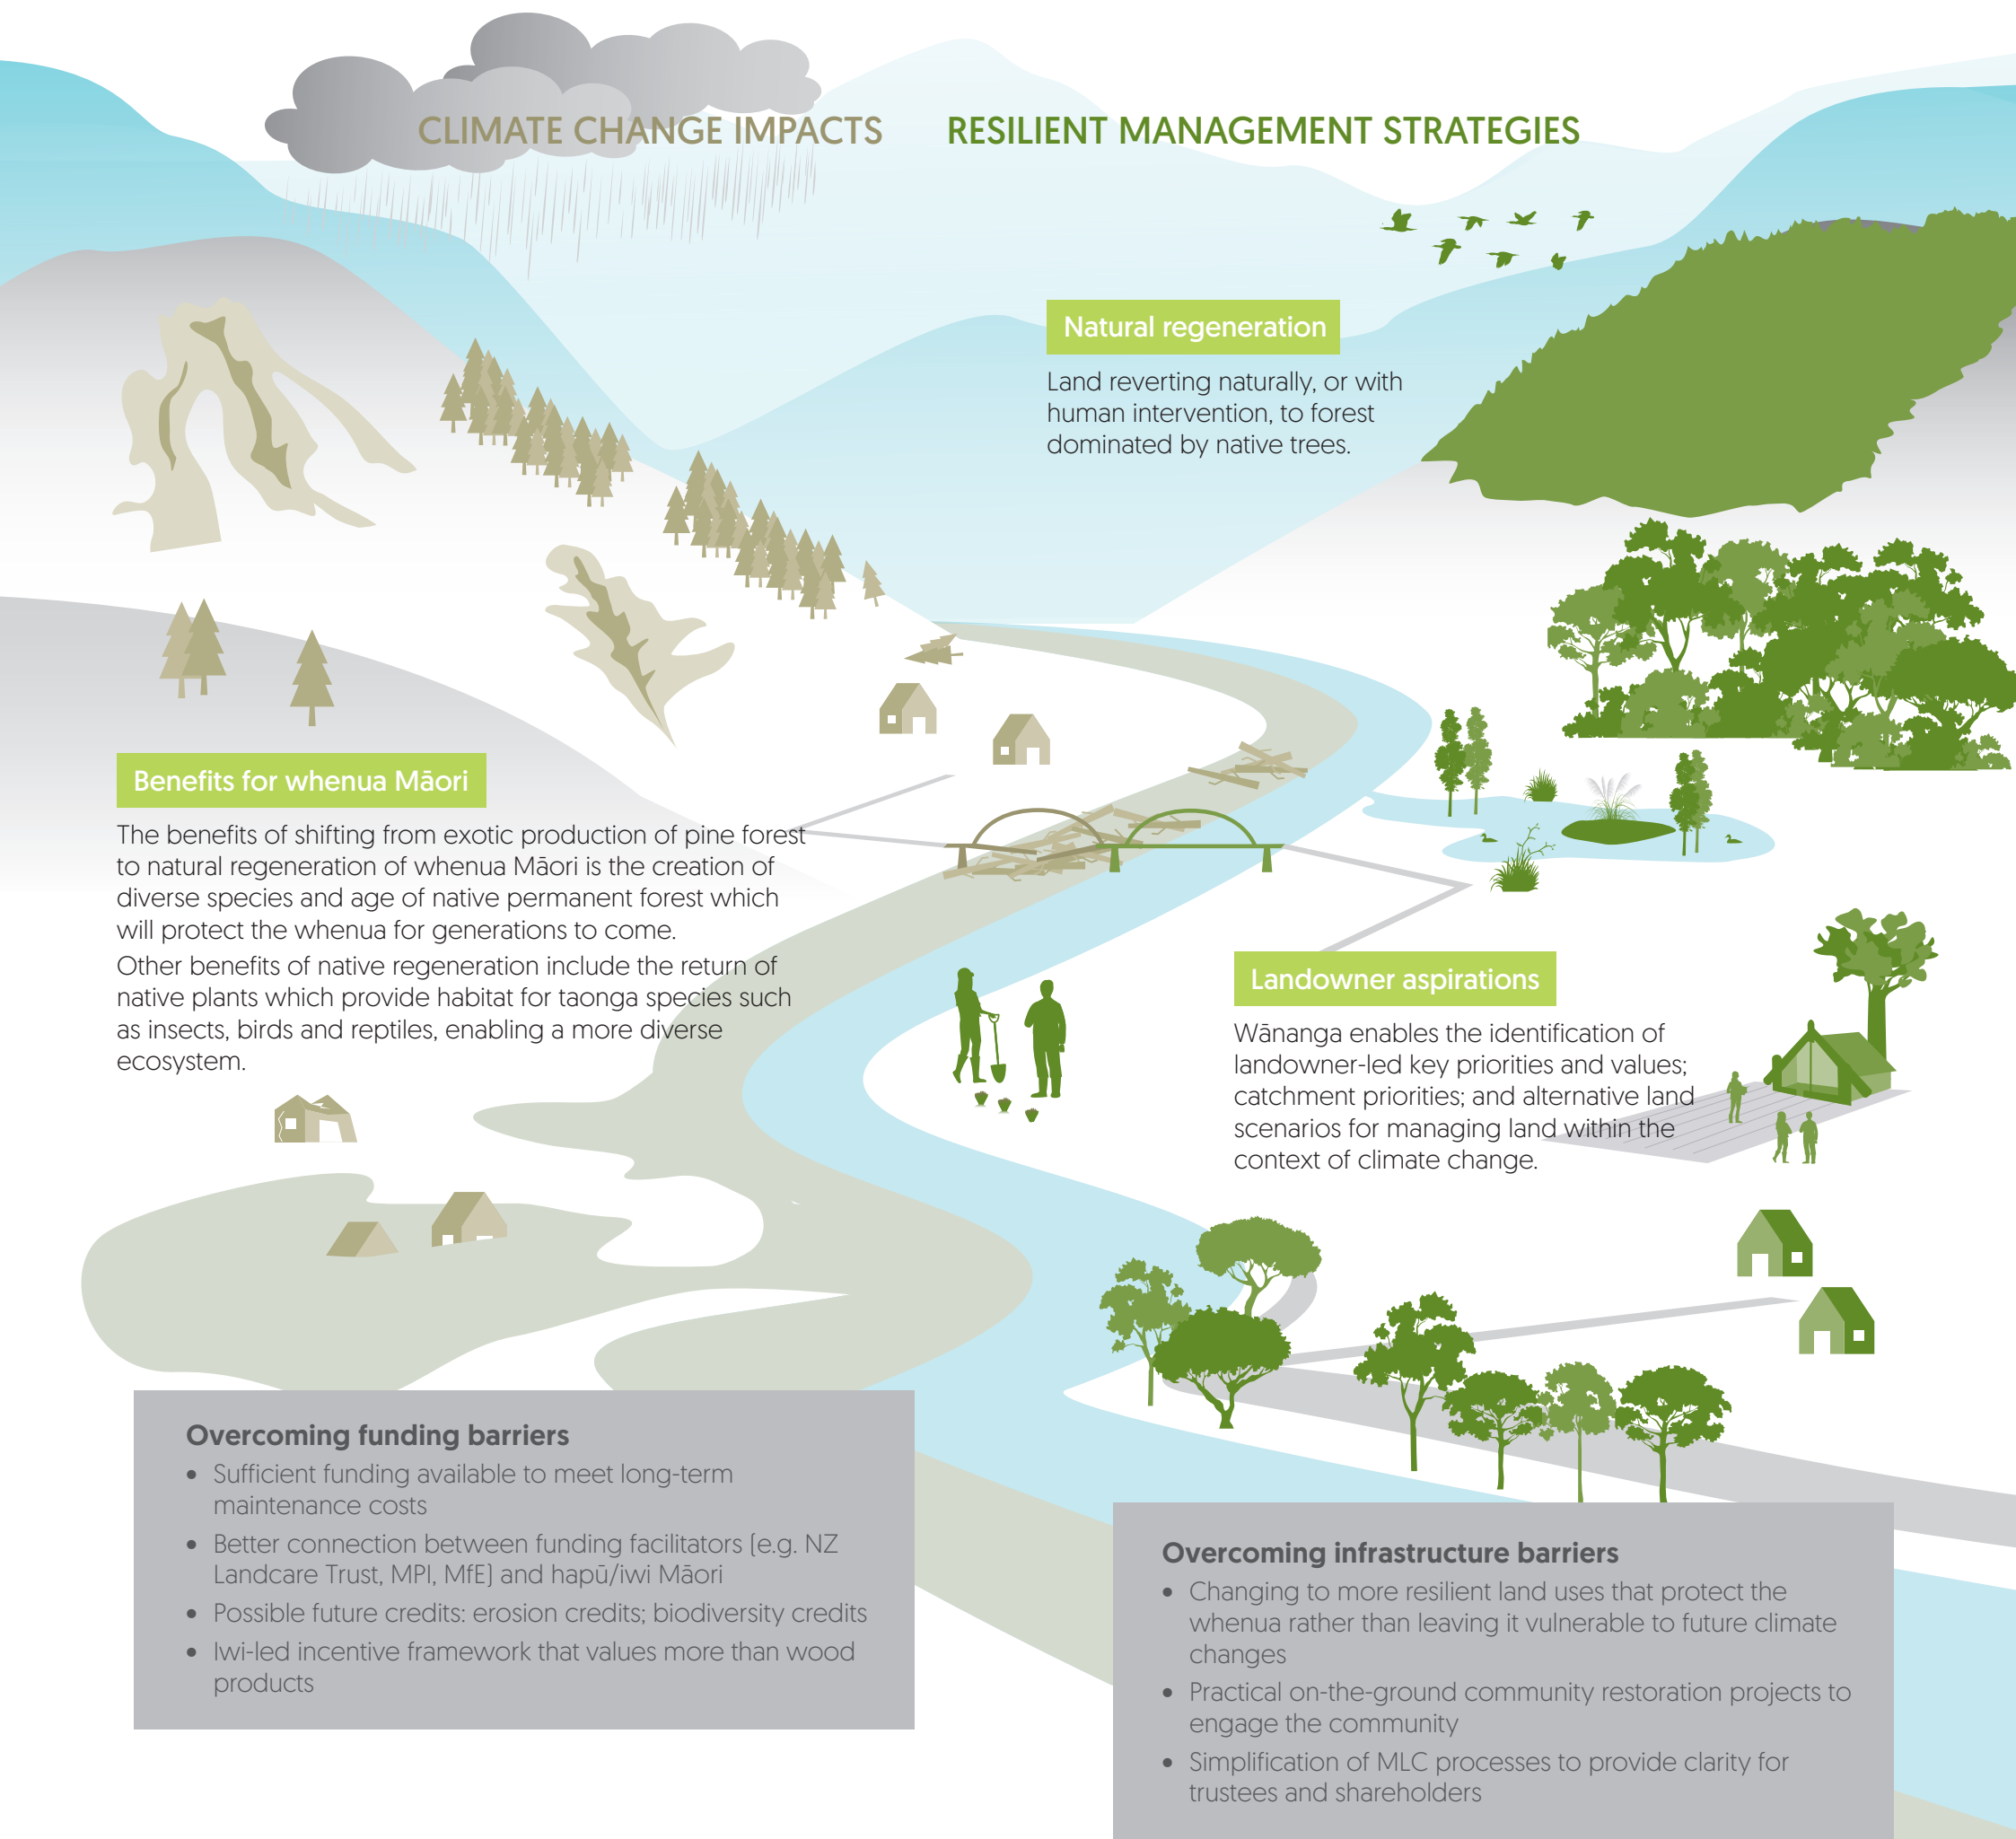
CLIMATE CHANGE IMPACTS

RESILIENT MANAGEMENT STRATEGIES

Natural regeneration

Land reverting naturally, or with human intervention, to forest dominated by native trees.

Benefits for whenua Māori

The benefits of shifting from exotic production of pine forest to natural regeneration of whenua Māori is the creation of diverse species and age of native permanent forest which will protect the whenua for generations to come.

Other benefits of native regeneration include the return of native plants which provide habitat for taonga species such as insects, birds and reptiles, enabling a more diverse ecosystem.

Landowner aspirations

Wānanga enables the identification of landowner-led key priorities and values; catchment priorities; and alternative land scenarios for managing land within the context of climate change.

Overcoming funding barriers

- Sufficient funding available to meet long-term maintenance costs
- Better connection between funding facilitators (e.g. NZ Landcare Trust, MPI, MfE) and hapū/iwi Māori
- Possible future credits: erosion credits; biodiversity credits
- Iwi-led incentive framework that values more than wood products

Overcoming infrastructure barriers

- Changing to more resilient land uses that protect the whenua rather than leaving it vulnerable to future climate changes
- Practical on-the-ground community restoration projects to engage the community
- Simplification of MLC processes to provide clarity for trustees and shareholders